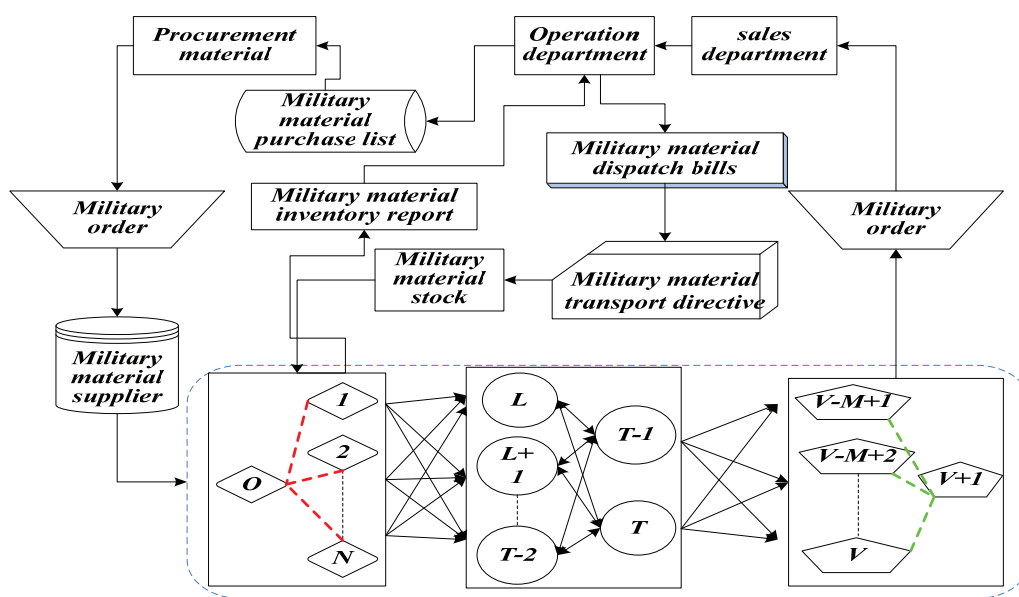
Procurement material

Operation department

sales department

Military material purchase list

Military material dispatch bills

Military order

Military material inventory report

Military order

Military material stock

Military material transport directive

Military material supplier

1

2

O

N

L

L+1

T-1

T-2

T

V-M+1

V-M+2

V+1

V